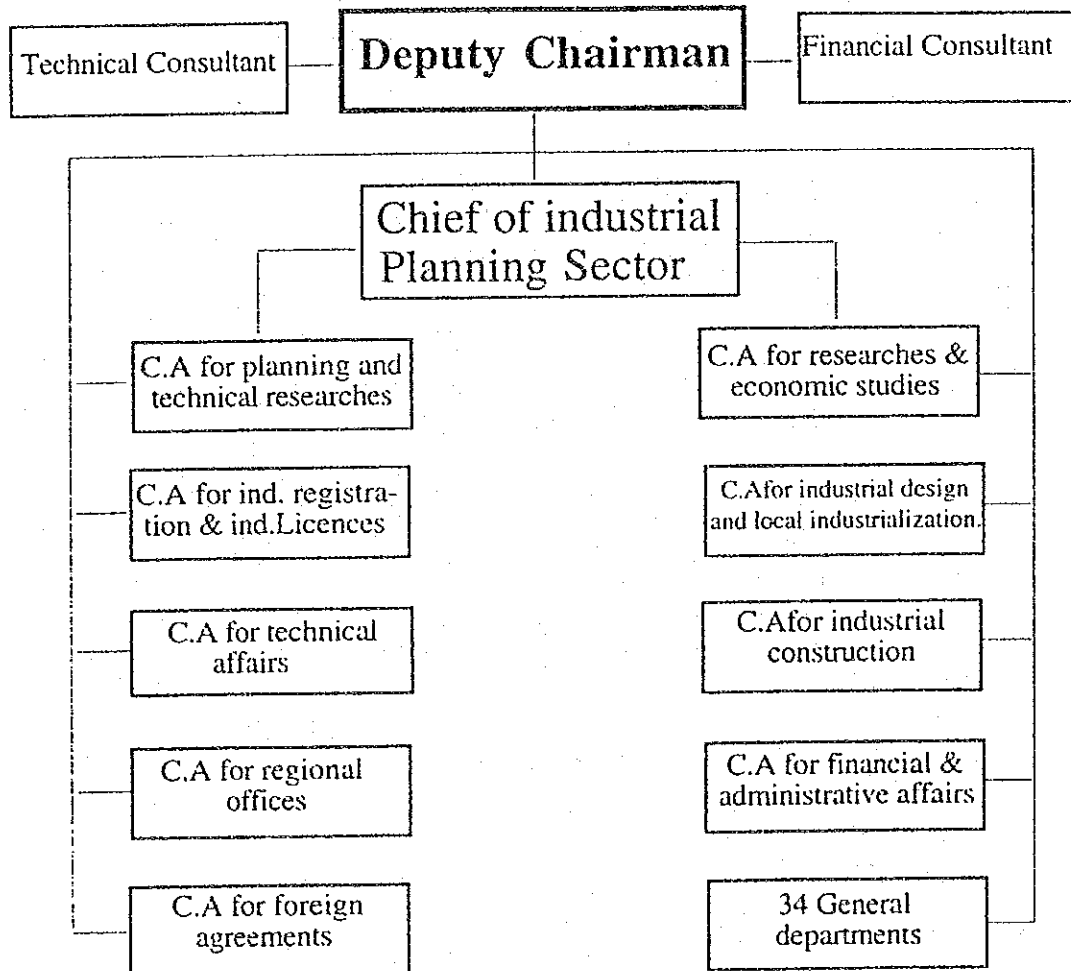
Technical Consultant

Deputy Chairman

Financial Consultant

Chief of industrial Planning Sector

C.A for planning and technical researches

C.A for ind. registration & ind.Licences

C.A for technical affairs

C.A for regional offices

C.A for foreign agreements

C.A for researches & economic studies

C.Afor industrial design and local industrialization.

C.Afor industrial construction

C.A for financial & administrative affairs

34 General departments